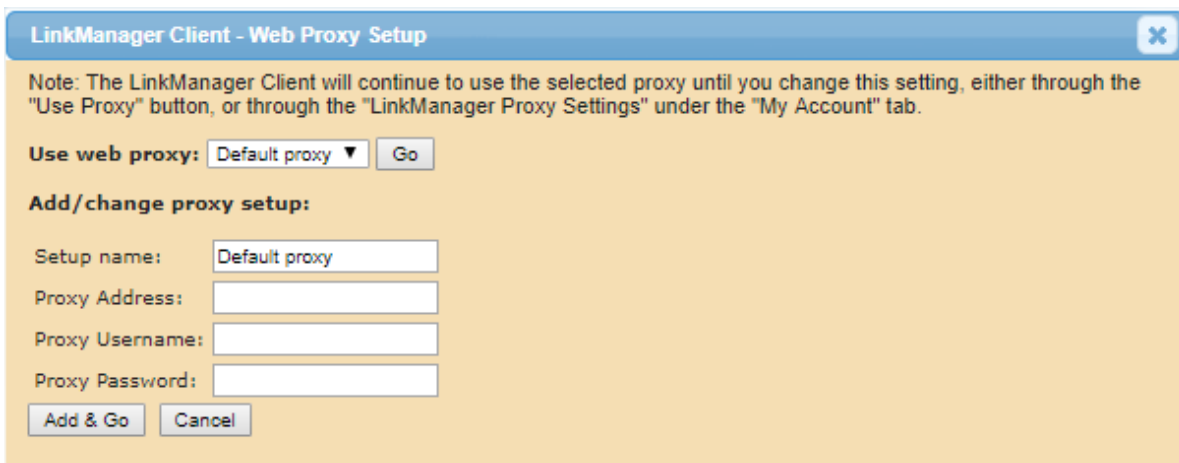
LinkManager Client - Web Proxy Setup

Note: The LinkManager Client will continue to use the selected proxy until you change this setting, either through the "Use Proxy" button, or through the "LinkManager Proxy Settings" under the "My Account" tab.

Use web proxy: Default proxy Go

Add/change proxy setup:

Setup name: Default proxy
Proxy Address:
Proxy Username:
Proxy Password:

Add & Go Cancel